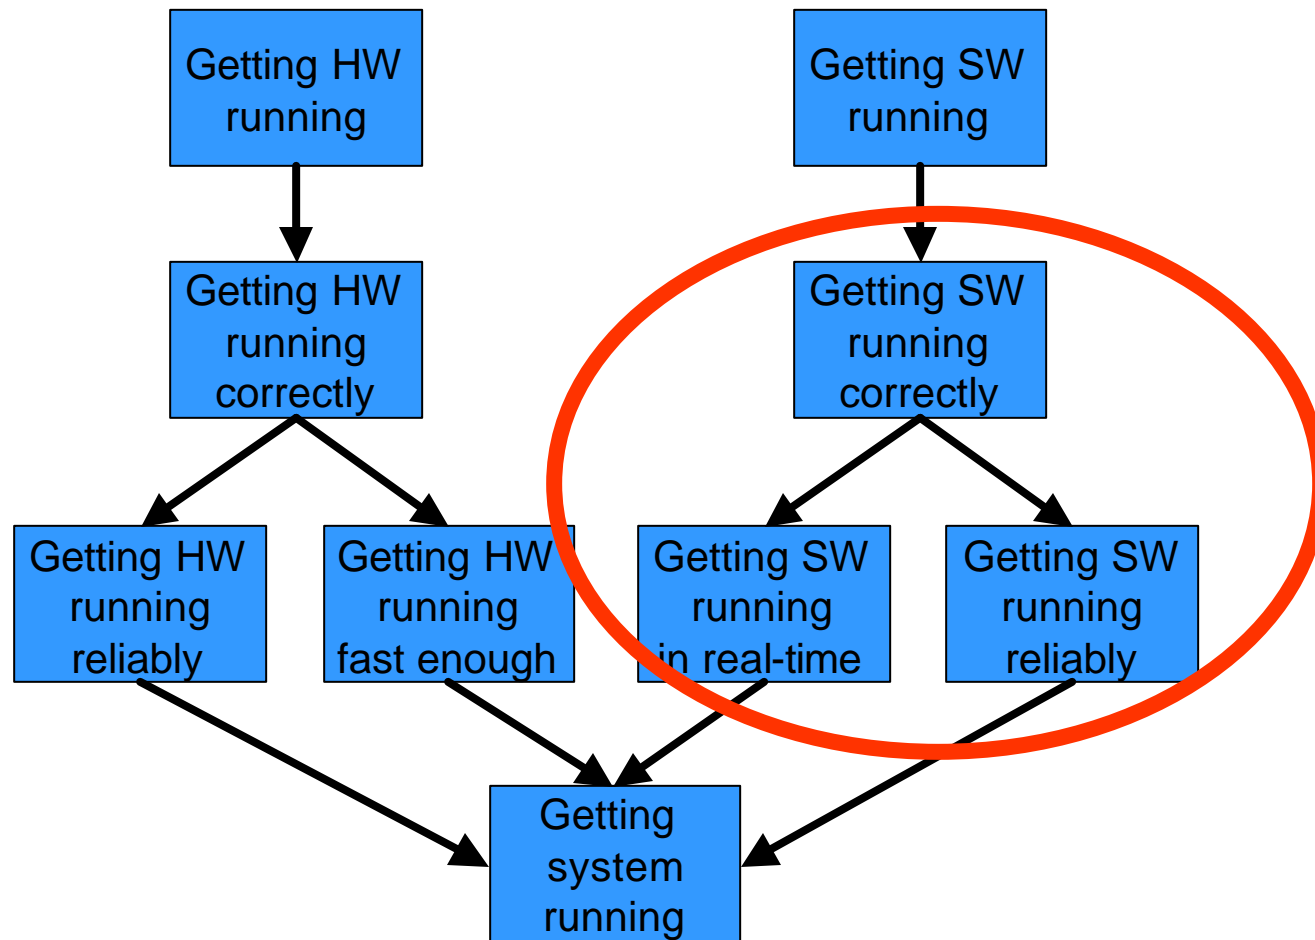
Getting HW running

Getting SW running

Getting HW running correctly

Getting SW running correctly

Getting HW running reliably

Getting HW running fast enough

Getting SW running in real-time

Getting SW running reliably

Getting system running